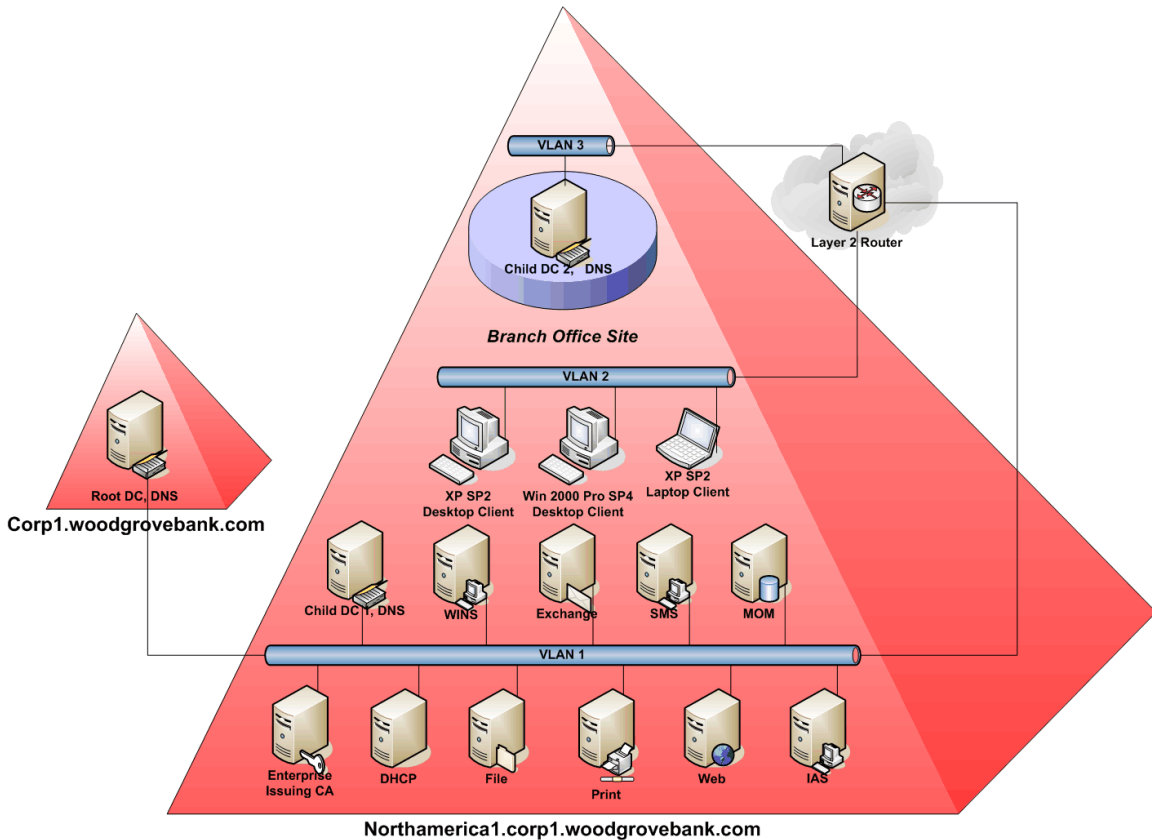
VLAN 3

Layer 2 Router

Child DC 2, DNS

Branch Office Site

VLAN 2

Root DC, DNS

Corp1.woodgrovebank.com

XP SP2 Desktop Client

Win 2000 Pro SP4 Desktop Client

XP SP2 Laptop Client

Child DC 1, DNS

WINS

Exchange

SMS

MOM

VLAN 1

Enterprise Issuing CA

DHCP

File

Print

Web

IAS

Northamerica1.corp1.woodgrovebank.com